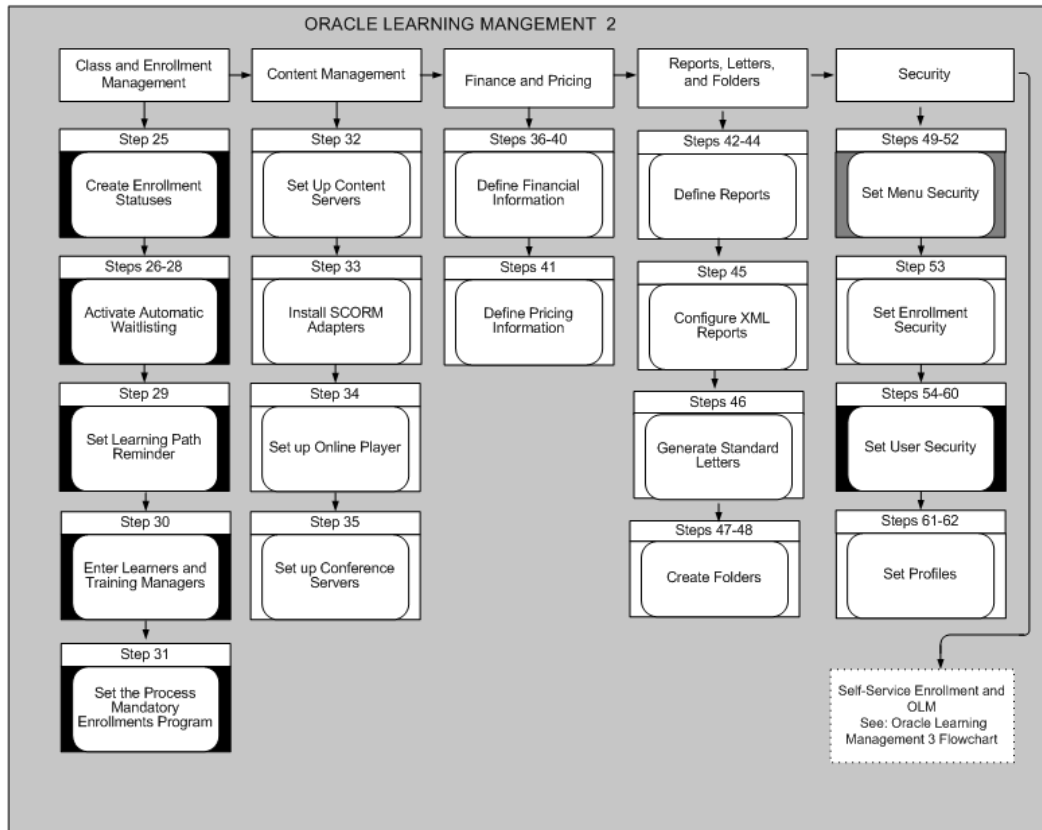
ORACLE LEARNING MANGEMENT 2

Class and Enrollment Management

Step 25

Create Enrollment Statuses

Steps 26-28

Activate Automatic Waitlisting

Step 29

Set Learning Path Reminder

Step 30

Enter Learners and Training Managers

Step 31

Set the Process Mandatory Enrollments Program

Content Management

Step 32

Set Up Content Servers

Step 33

Install SCORM Adapters

Step 34

Set up Online Player

Step 35

Set up Conference Servers

Finance and Pricing

Steps 36-40

Define Financial Information

Steps 41

Define Pricing Information

Reports, Letters, and Folders

Steps 42-44

Define Reports

Step 45

Configure XML Reports

Steps 46

Generate Standard Letters

Steps 47-48

Create Folders

Security

Steps 49-52

Set Menu Security

Step 53

Set Enrollment Security

Steps 54-60

Set User Security

Steps 61-62

Set Profiles

Self-Service Enrollment and OLM
See: Oracle Learning Management 3 Flowchart